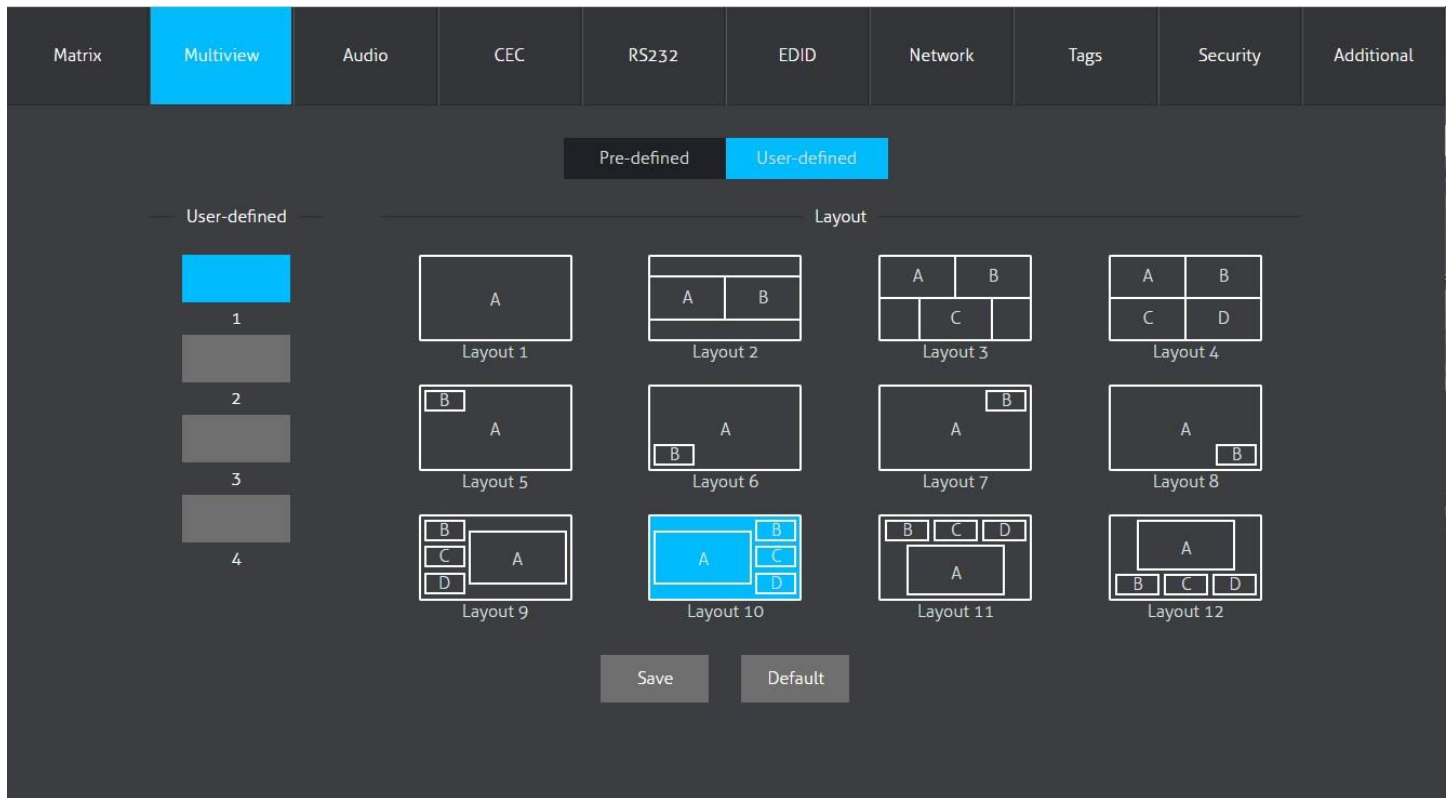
Matrix Multiview Audio CEC RS232 EDID Network Tags Security Additional

Pre-defined User-defined

User-defined

1

2

3

4

Layout

A
Layout 1

A B
Layout 2

A B C
Layout 3

A B C D
Layout 4

B A
Layout 5

A B
Layout 6

B A
Layout 7

A B
Layout 8

B C A D
Layout 9

B A C D
Layout 10

B C D A
Layout 11

A B C D
Layout 12

Save Default